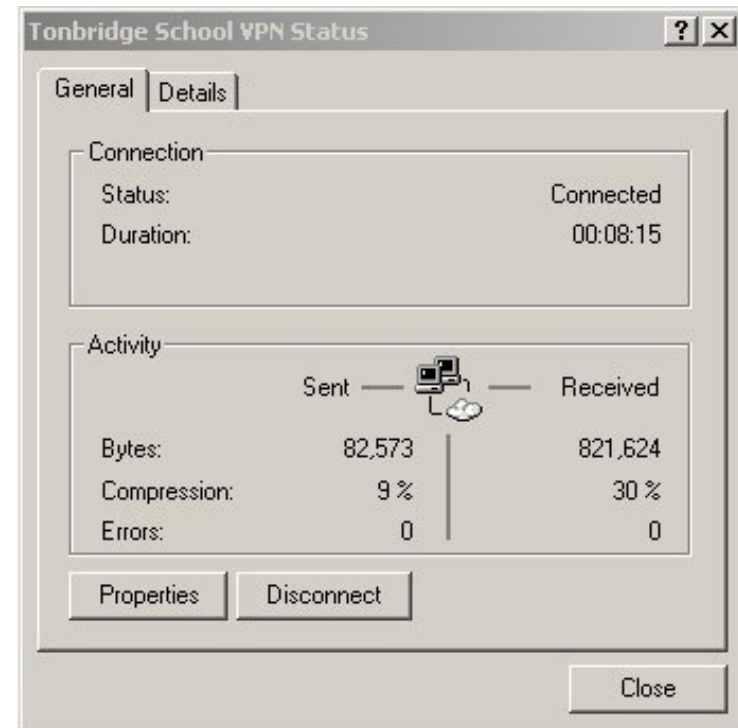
Tonbridge School VPN Status ? X

General Details

Connection
Status: Connected
Duration: 00:08:15

Activity
Sent — Received

| | Sent | Received |
|---|---|---|
| Bytes: | 82,573 | 821,624 |
| Compression: | 9 % | 30 % |
| Errors: | 0 | 0 |

Properties Disconnect

Close